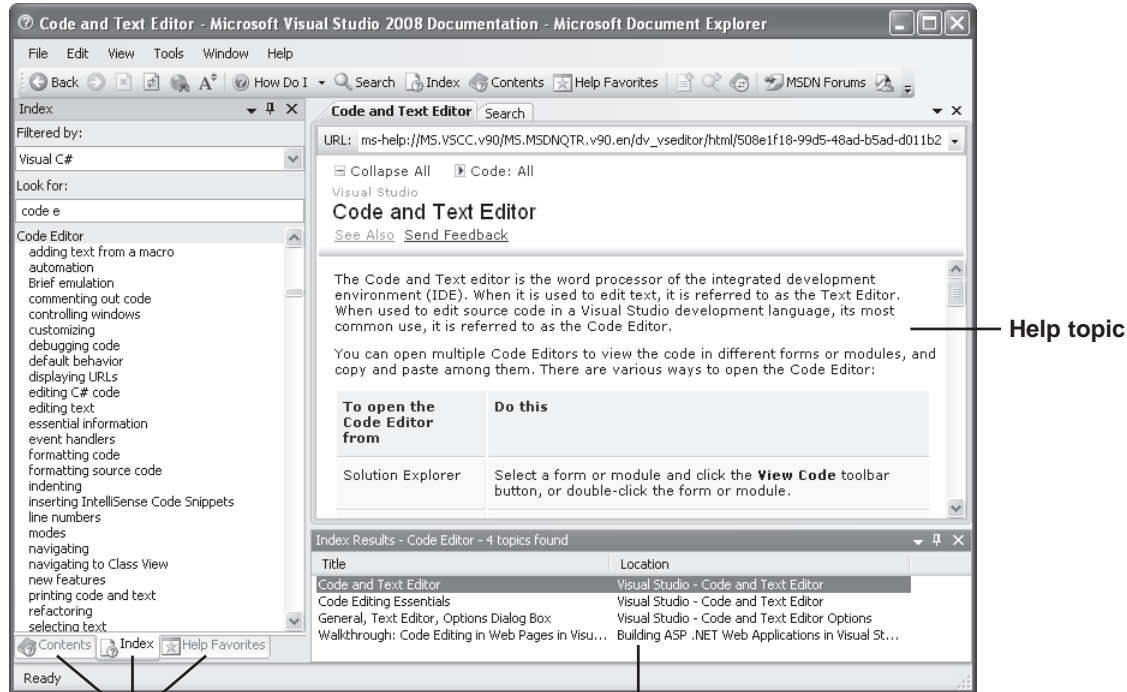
Code and Text Editor - Microsoft Visual Studio 2008 Documentation - Microsoft Document Explorer

File Edit View Tools Window Help

Back How Do I Search Index Contents Help Favorites MSDN Forums

Index

Filtered by:

Visual C#

Look for:

code e

Code Editor
adding text from a macro
automation
Brief emulation
commenting out code
controlling windows
customizing
debugging code
default behavior
displaying URLs
editing C# code
editing text
essential information
event handlers
formatting code
formatting source code
indenting
inserting IntelliSense Code Snippets
line numbers
modes
navigating
navigating to Class View
new features
printing code and text
refactoring
selecting text

Contents Index Help Favorites

Code and Text Editor Search

URL: ms-help://MS.VSCC.v90/MS.MSDNQTR.v90.en/dv_vseditor/html/508e1f18-99d5-48ad-b5ad-d011b2

Collapse All Code: All

Visual Studio

Code and Text Editor

See Also Send Feedback

The Code and Text editor is the word processor of the integrated development environment (IDE). When it is used to edit text, it is referred to as the Text Editor. When used to edit source code in a Visual Studio development language, its most common use, it is referred to as the Code Editor.

You can open multiple Code Editors to view the code in different forms or modules, and copy and paste among them. There are various ways to open the Code Editor:

| To open the Code Editor from | Do this |
|---|---|
| Solution Explorer | Select a form or module and click the **View Code** toolbar button, or double-click the form or module. |

Help topic

Index Results - Code Editor - 4 topics found

| Title | Location |
|---|---|
| Code and Text Editor | Visual Studio - Code and Text Editor |
| Code Editing Essentials | Visual Studio - Code and Text Editor |
| General, Text Editor, Options Dialog Box | Visual Studio - Code and Text Editor Options |
| Walkthrough: Code Editing in Web Pages in Visu... | Building ASP .NET Web Applications in Visual St... |

Ready